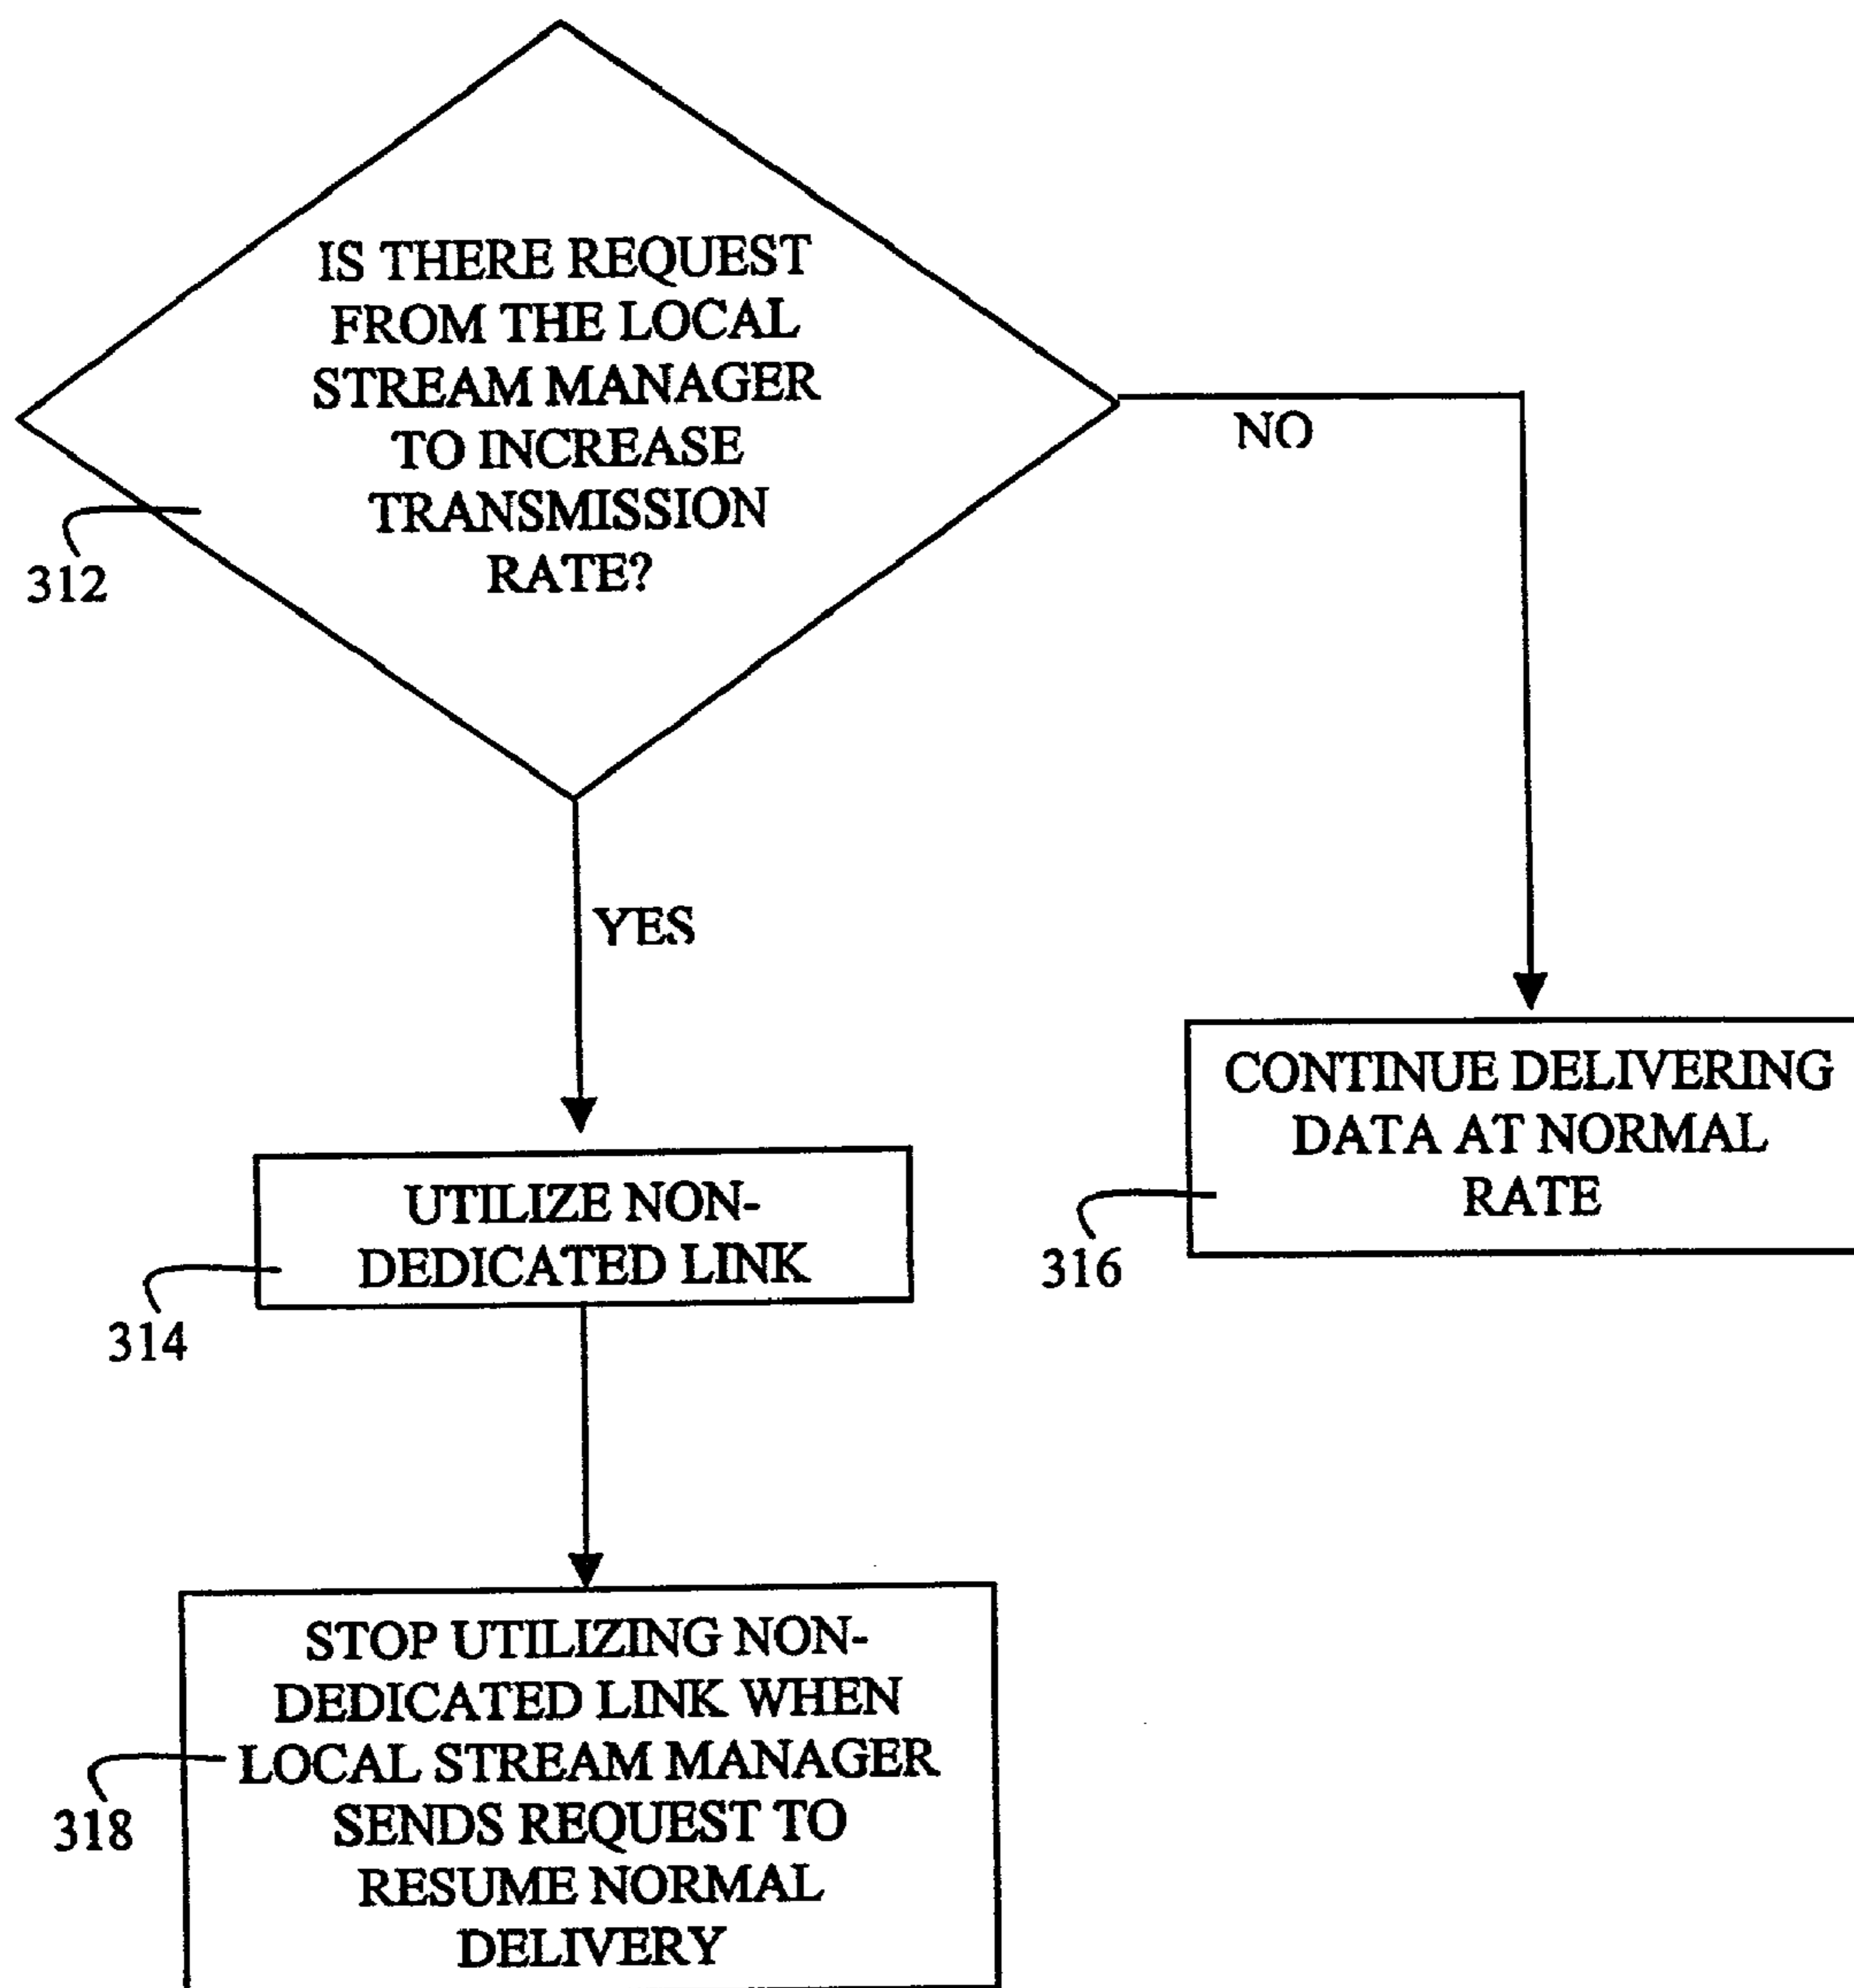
IS THERE REQUEST FROM THE LOCAL STREAM MANAGER TO INCREASE TRANSMISSION RATE?

312

NO

YES

CONTINUE DELIVERING DATA AT NORMAL RATE

316

UTILIZE NON-DEDICATED LINK

314

STOP UTILIZING NON-DEDICATED LINK WHEN LOCAL STREAM MANAGER SENDS REQUEST TO RESUME NORMAL DELIVERY

318